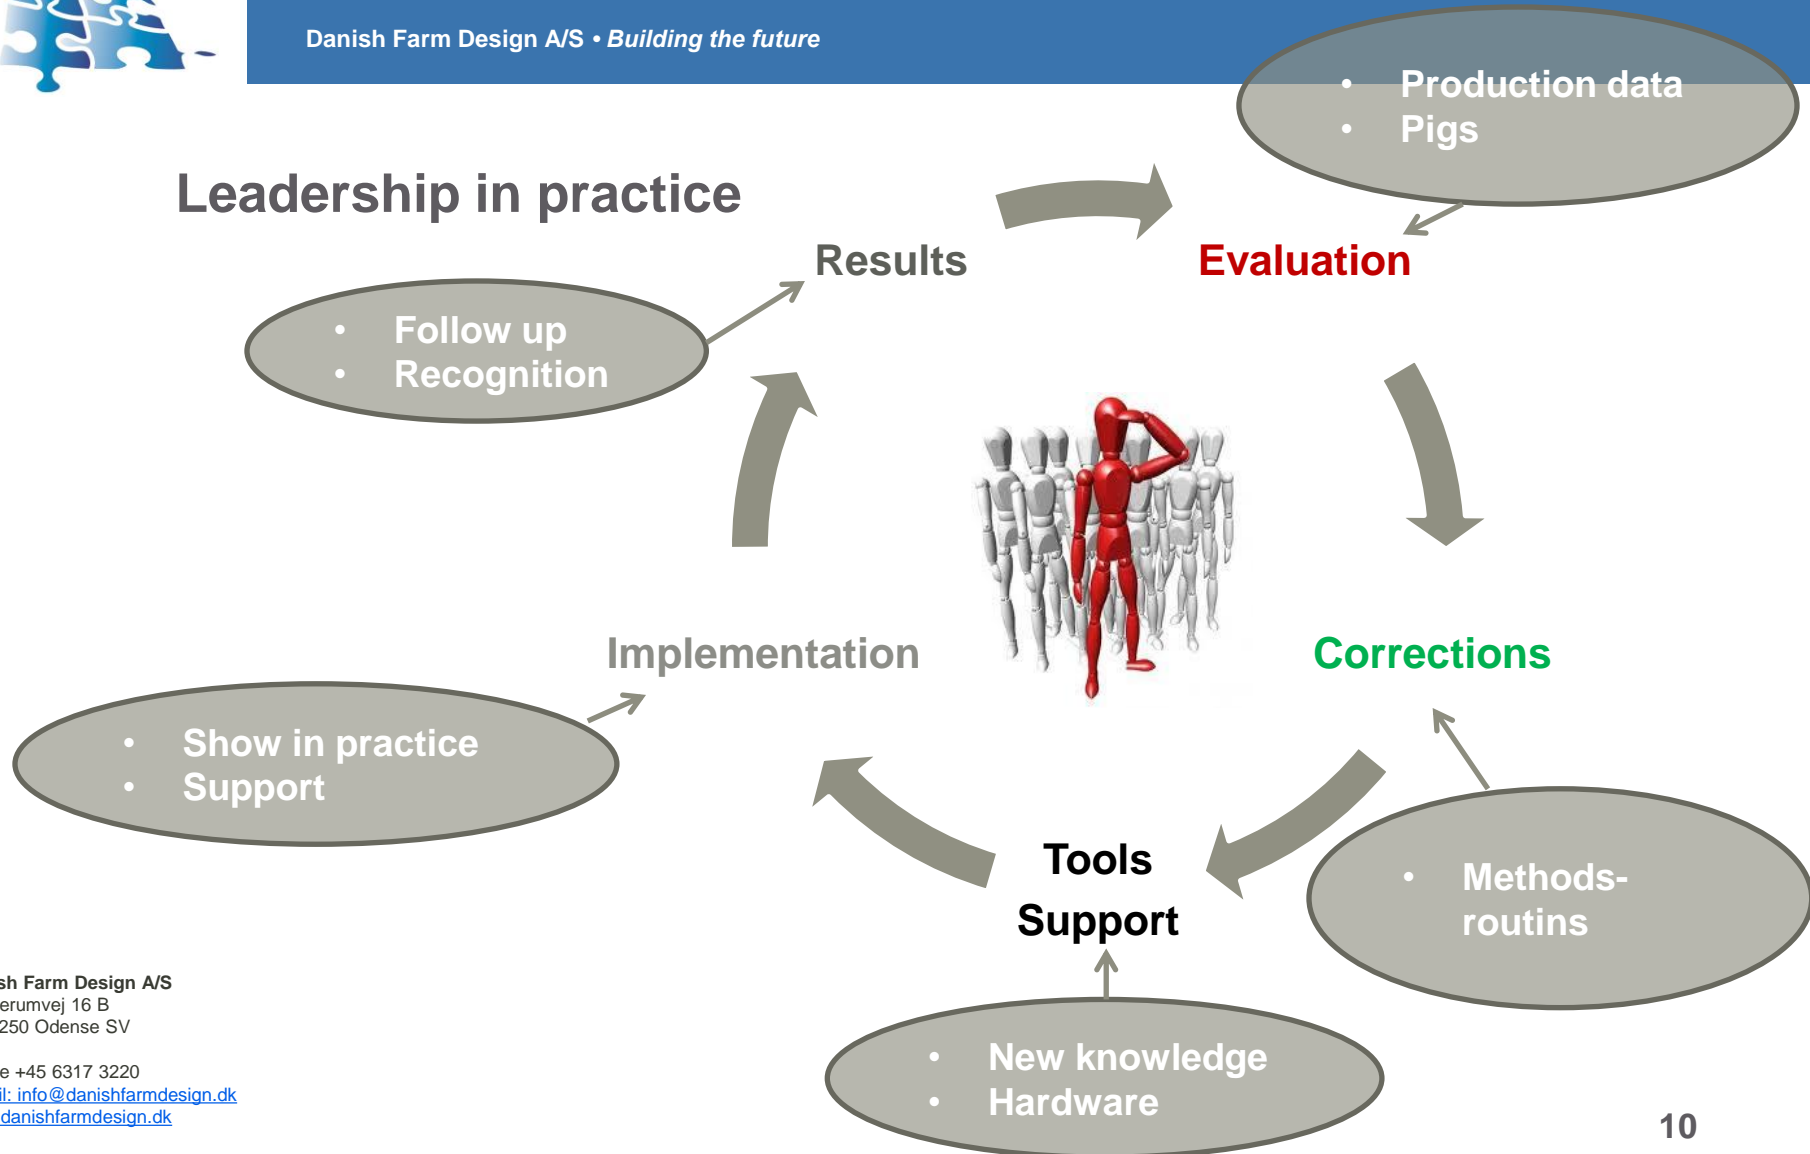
Danish Farm Design A/S • Building the future

Leadership in practice

- Production data
- Pigs

Results

Evaluation

- Follow up
- Recognition

Implementation

Corrections

- Show in practice
- Support

Tools
Support

- Methods-routins

- New knowledge
- Hardware

sh Farm Design A/S
erumvej 16 B
250 Odense SV

e +45 6317 3220
il: info@danishfarmdesign.dk
danishfarmdesign.dk

10